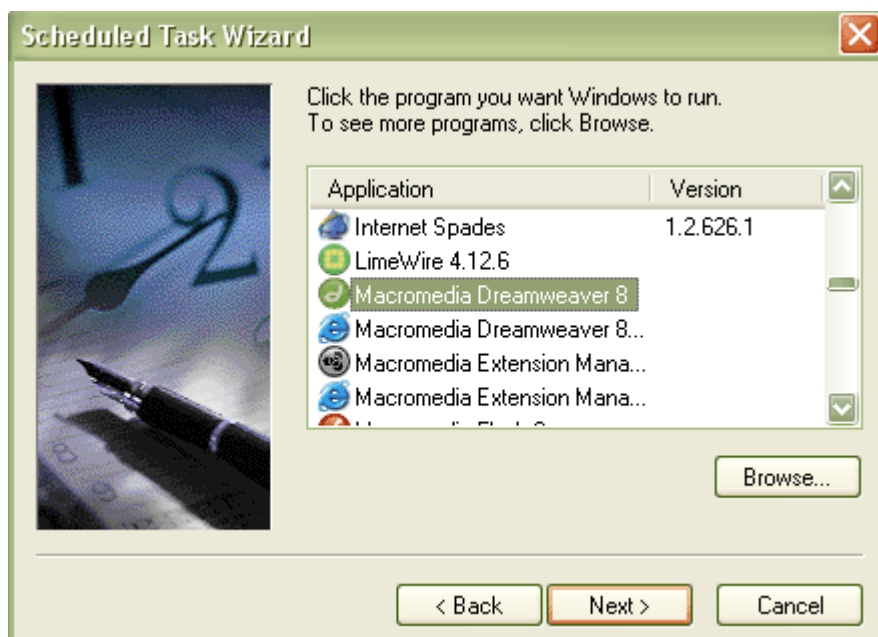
Scheduled Task Wizard

Click the program you want Windows to run.
To see more programs, click Browse.

| Application | Version |
|---|---|
| Internet Spades | 1.2.626.1 |
| LimeWire 4.12.6 | |
| Macromedia Dreamweaver 8 | |
| Macromedia Dreamweaver 8... | |
| Macromedia Extension Mana... | |
| Macromedia Extension Mana... | |
| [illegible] | |

Browse...

< Back
Next >
Cancel